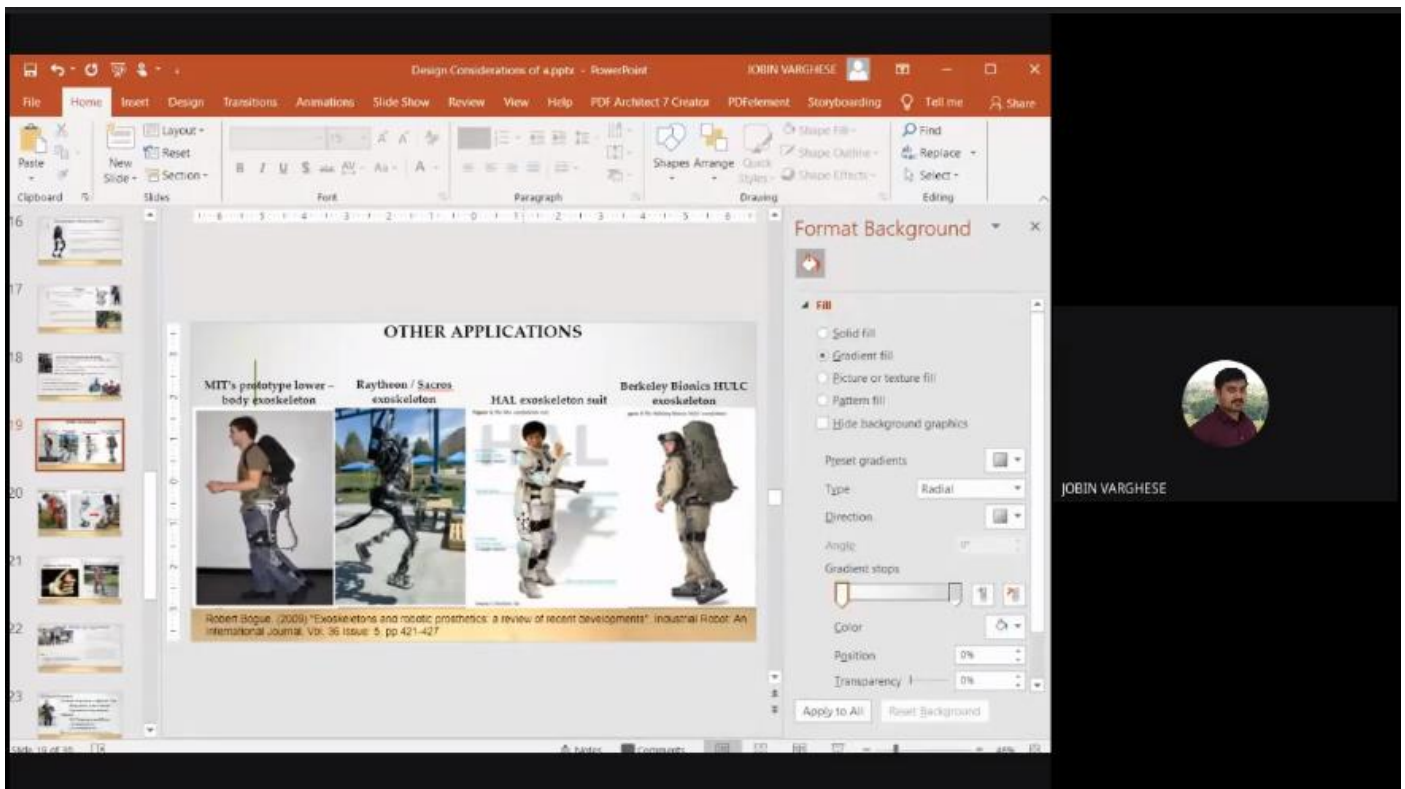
Design Considerations of a.pptx - PowerPoint
JOBIN VARGHESE

File Home Insert Design Transitions Animations Slide Show Review View Help PDF Architect 7 Creator PDFelement Storyboarding Tell me Share

Paste
Clipboard
New Slide
Layout
Reset
Section
Slides
Font
Paragraph
Shapes Arrange Quick Styles
Shape Fill
Shape Outline
Shape Effects
Drawing
Find
Replace
Select
Editing

16
17
18
19
20
21
22
23

OTHER APPLICATIONS

MIT's prototype lower – body exoskeleton

Raytheon / Sacros exoskeleton

HAL exoskeleton suit

Berkeley Bionics HULC exoskeleton

HAL

Robert Bogue. (2009) "Exoskeletons and robotic prosthetics: a review of recent developments", Industrial Robot: An International Journal, Vol. 36 Issue: 5, pp 421-427

Format Background

Fill
Solid fill
Gradient fill
Picture or texture fill
Pattern fill
Hide background graphics
Preset gradients
Type Radial
Direction
Angle
Gradient stops
Color
Position 0%
Transparency 0%
Apply to All
Reset Background

Slide 19 of 35
Notes
Comments

JOBIN VARGHESE